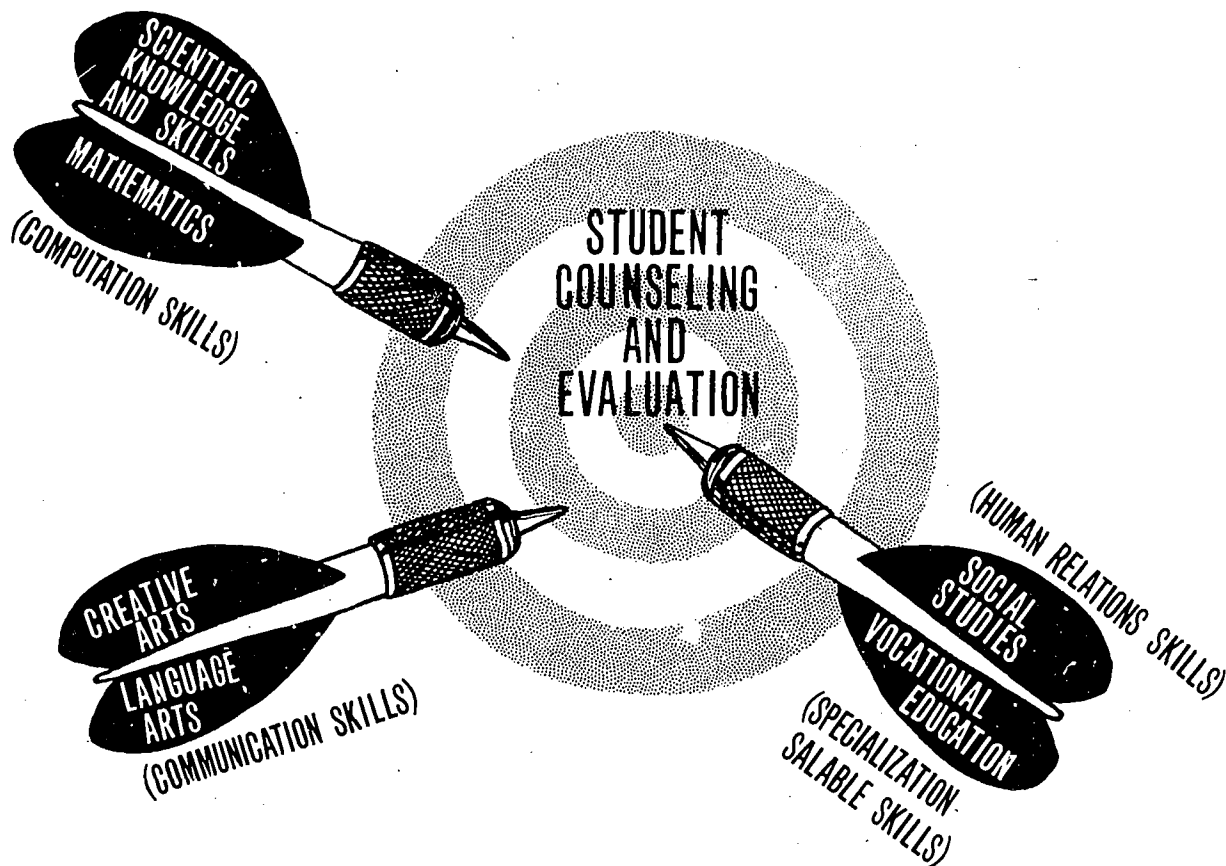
SCIENTIFIC KNOWLEDGE AND SKILLS

MATHEMATICS

(COMPUTATION SKILLS)

STUDENT COUNSELING AND EVALUATION

(HUMAN RELATIONS SKILLS)

SOCIAL STUDIES

VOCATIONAL EDUCATION

(SPECIALIZATION SALABLE SKILLS)

CREATIVE ARTS

LANGUAGE ARTS

(COMMUNICATION SKILLS)